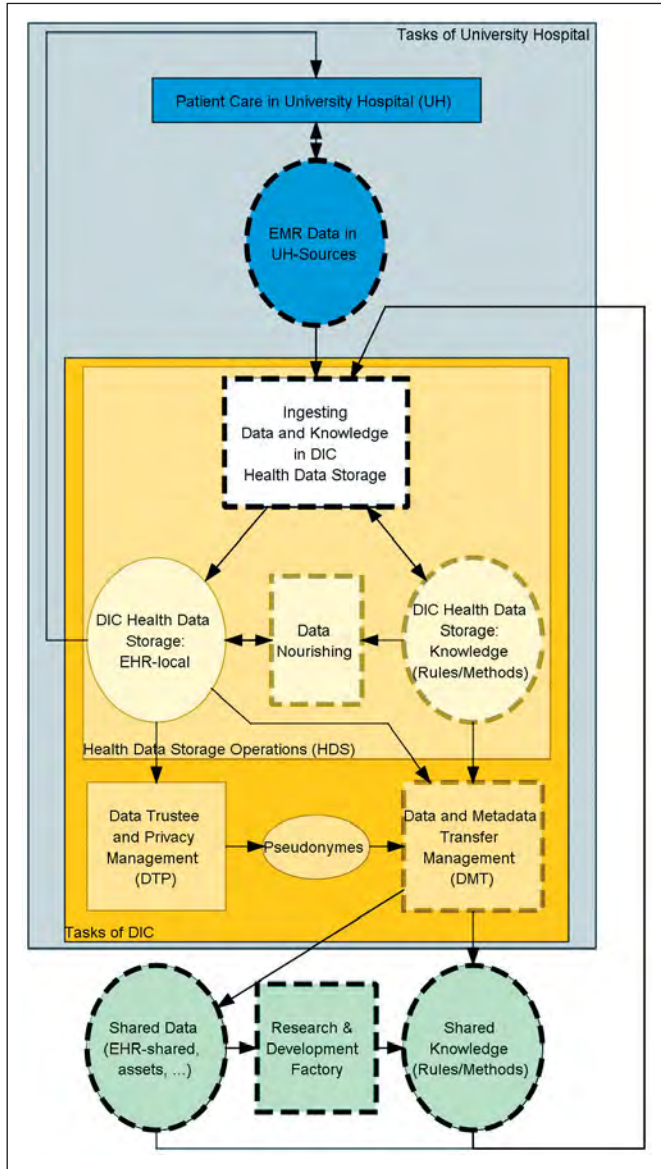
Tasks of University Hospital

Patient Care in University Hospital (UH)

EMR Data in UH-Sources

Ingesting Data and Knowledge in DIC Health Data Storage

DIC Health Data Storage: EHR-local

Data Nourishing

DIC Health Data Storage: Knowledge (Rules/Methods)

Health Data Storage Operations (HDS)

Data Trustee and Privacy Management (DTP)

Pseudonymes

Data and Metadata Transfer Management (DMT)

Tasks of DIC

Shared Data (EHR-shared, assets, ...)

Research & Development Factory

Shared Knowledge (Rules/Methods)